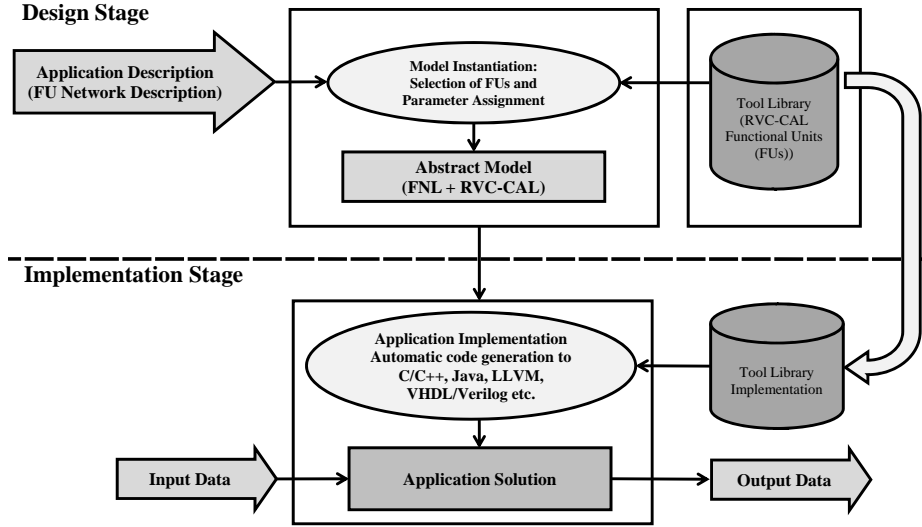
Design Stage

Application Description
(FU Network Description)

Model Instantiation:
Selection of FUs and
Parameter Assignment

Abstract Model
(FNL + RVC-CAL)

Tool Library
(RVC-CAL
Functional Units
(FUs))

Implementation Stage

Application Implementation
Automatic code generation to
C/C++, Java, LLVM,
VHDL/Verilog etc.

Tool Library
Implementation

Input Data

Application Solution

Output Data